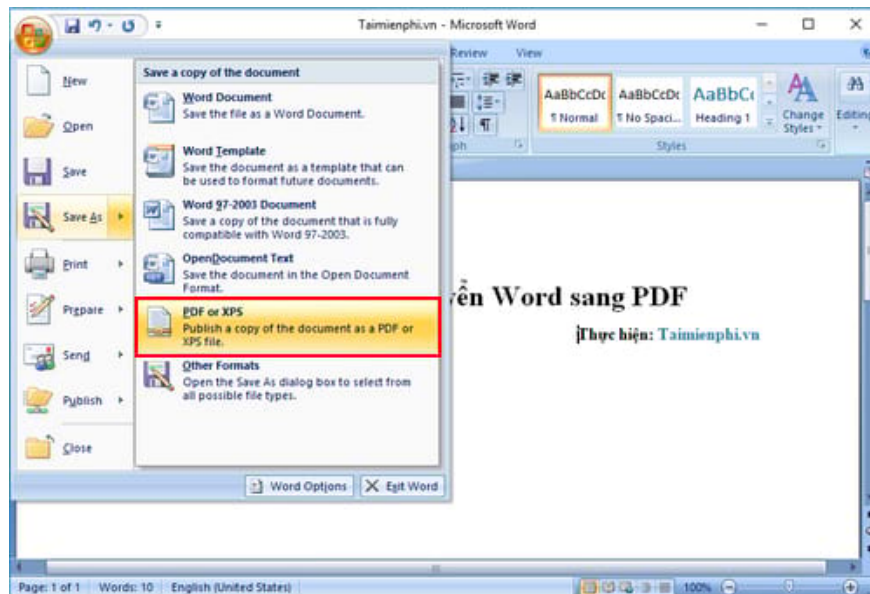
Taimienphi.vn - Microsoft Word

Review View

AaBbCcDc ¶ Normal
AaBbCcDc ¶ No Spaci...
AaBbCc Heading 1
Change Styles
Editing
Styles

New
Open
Save
Save As
Print
Prepare
Send
Publish
Close

Save a copy of the document

Word Document
Save the file as a Word Document.

Word Template
Save the document as a template that can be used to format future documents.

Word 97-2003 Document
Save a copy of the document that is fully compatible with Word 97-2003.

OpenDocument Text
Save the document in the Open Document Format.

PDF or XPS
Publish a copy of the document as a PDF or XPS file.

Other Formats
Open the Save As dialog box to select from all possible file types.

Word Options
Exit Word

yển Word sang PDF

Thực hiện: Taimienphi.vn

Page: 1 of 1 Words: 10 English (United States) 100%